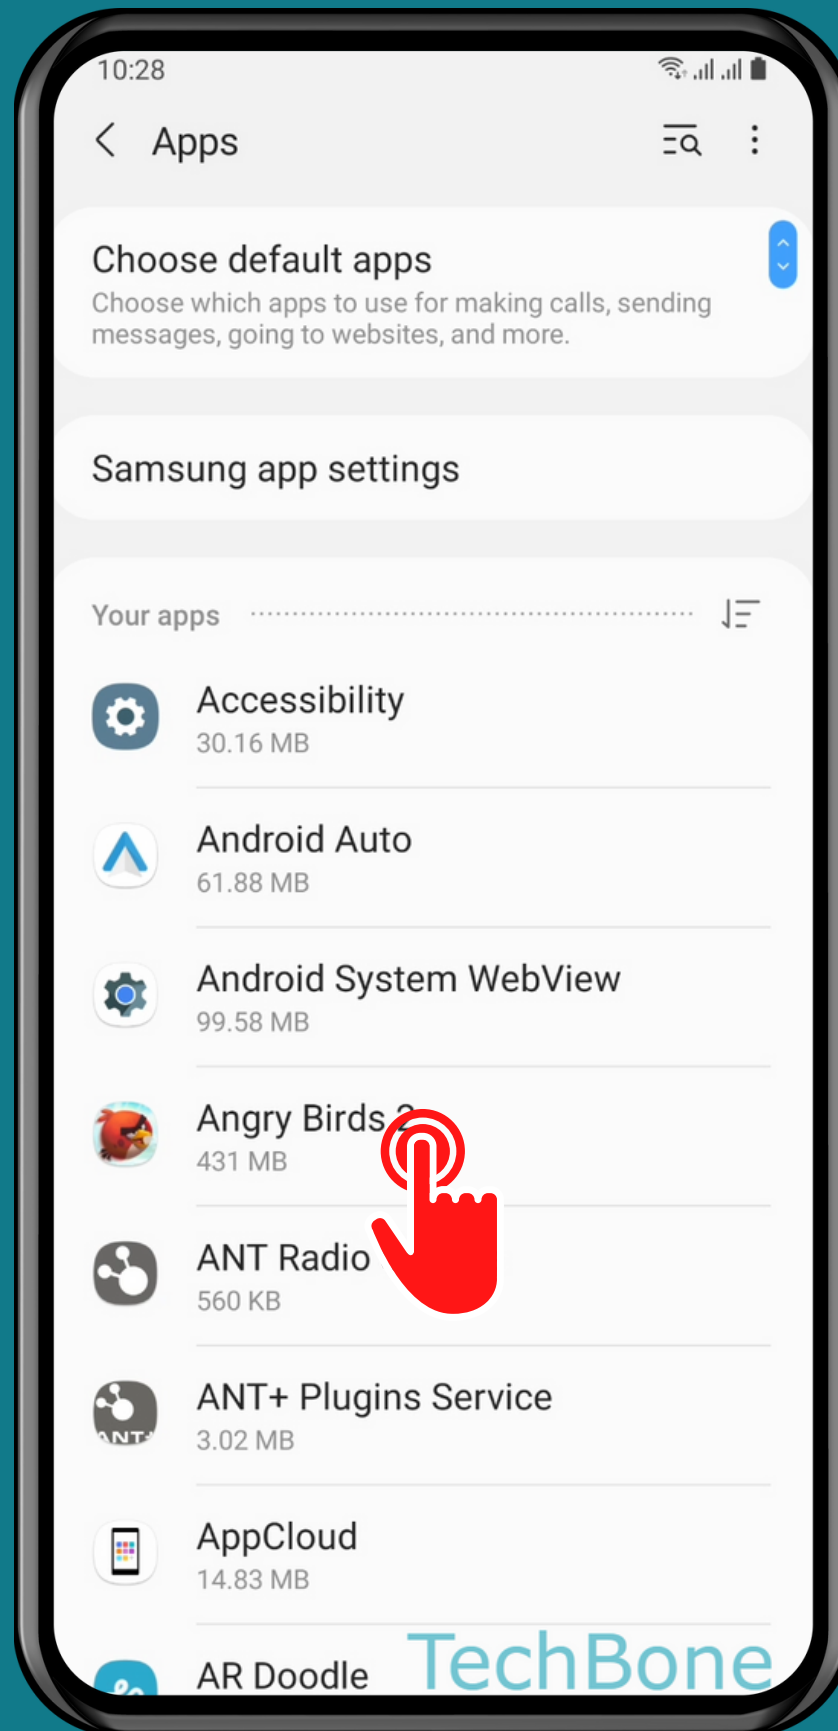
10:28

Apps

Choose default apps
Choose which apps to use for making calls, sending messages, going to websites, and more.

Samsung app settings

Your apps

Accessibility
30.16 MB

Android Auto
61.88 MB

Android System WebView
99.58 MB

Angry Birds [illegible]
431 MB

ANT Radio
560 KB

ANT+ Plugins Service
3.02 MB

AppCloud
14.83 MB

AR Doodle

TechBone